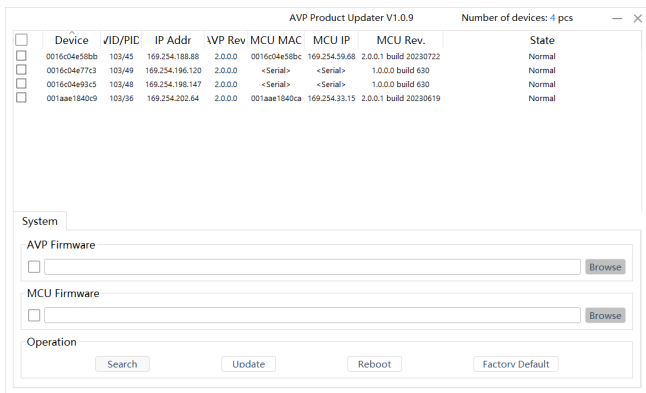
AVP Product Updater V1.0.9

Number of devices: 4 pcs

| | Device | VID/PID | IP Addr | AVP Rev | MCU MAC | MCU IP | MCU Rev. | State |
|---|---|---|---|---|---|---|---|---|
| | 0016c04e58bb | 103/45 | 169.254.188.88 | 2.0.0.0 | 0016c04e58bc | 169.254.59.68 | 2.0.0.1 build 20230722 | Normal |
| | 0016c04e77c3 | 103/49 | 169.254.196.120 | 2.0.0.0 | <Serial> | <Serial> | 1.0.0.0 build 630 | Normal |
| | 0016c04e93c5 | 103/48 | 169.254.198.147 | 2.0.0.0 | <Serial> | <Serial> | 1.0.0.0 build 630 | Normal |
| | 001aae1840c9 | 103/36 | 169.254.202.64 | 2.0.0.0 | 001aae1840ca | 169.254.33.15 | 2.0.0.1 build 20230619 | Normal |

System

AVP Firmware

Browse

MCU Firmware

Browse

Operation

Search Update Reboot Factory Default